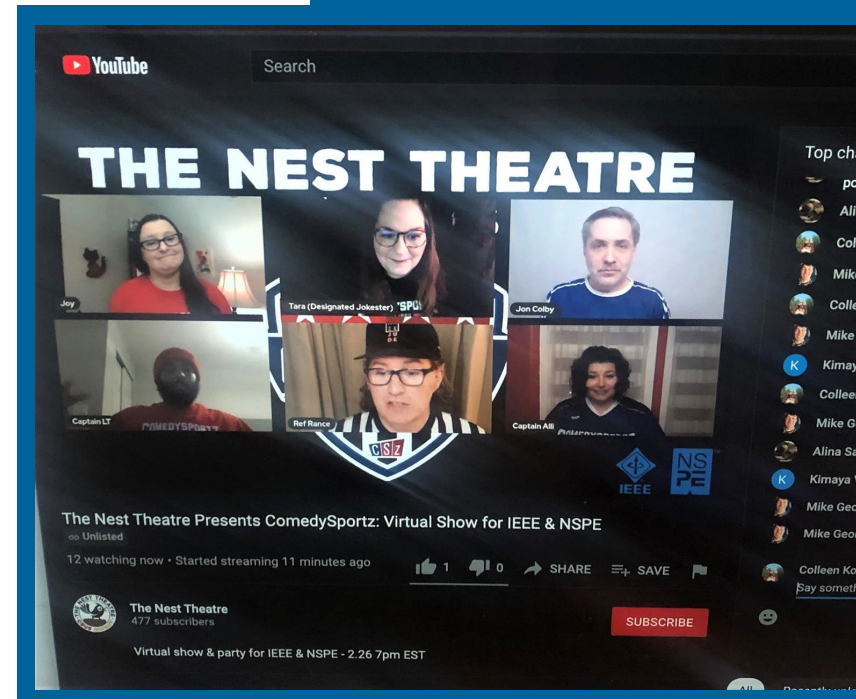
YouTube

Search

THE NEST THEATRE

Joy

Tara (Designated Jokester)

Jon Colby

Captain LT

Ref Rance

Captain Alli

CSz

IEEE

NSPE

The Nest Theatre Presents ComedySportz: Virtual Show for IEEE & NSPE

Unlisted

12 watching now • Started streaming 11 minutes ago

1 0 SHARE SAVE

The Nest Theatre
477 subscribers

SUBSCRIBE

Virtual show & party for IEEE & NSPE - 2.26 7pm EST

Top cha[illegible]

po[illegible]

Ali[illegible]

Col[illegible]

Mik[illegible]

Colle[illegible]

Mike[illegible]

Kimay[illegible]

Collee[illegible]

Mike G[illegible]

Alina Sa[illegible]

Kimaya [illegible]

Mike Geo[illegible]

Mike Geo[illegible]

Colleen Ko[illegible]

Say someth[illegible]